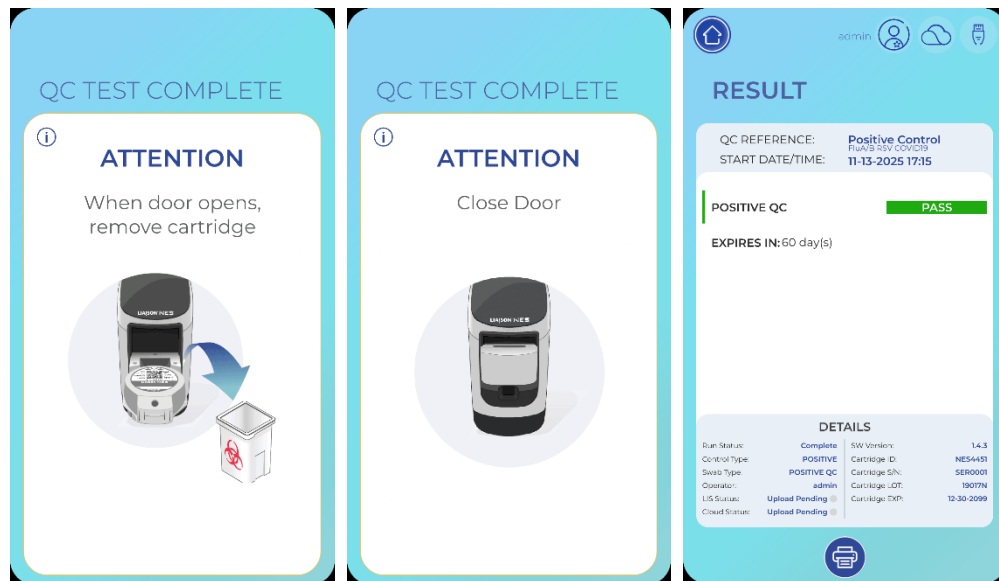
QC TEST COMPLETE

ATTENTION

When door opens, remove cartridge

LIAISON NES

QC TEST COMPLETE

ATTENTION

Close Door

LIAISON NES

admin

RESULT

QC REFERENCE: Positive Control
FluA/B RSV COVID19
START DATE/TIME: 11-13-2025 17:15

POSITIVE QC PASS

EXPIRES IN: 60 day(s)

DETAILS

| | | | |
|---|---|---|---|
| Run Status: | Complete | SW Version: | 1.4.3 |
| Control Type: | POSITIVE | Cartridge ID: | NES4451 |
| Swab Type: | POSITIVE QC | Cartridge S/N: | SER0001 |
| Operator: | admin | Cartridge LOT: | 19017N |
| LIS Status: | Upload Pending | Cartridge EXP: | 12-30-2099 |
| Cloud Status: | Upload Pending | | |